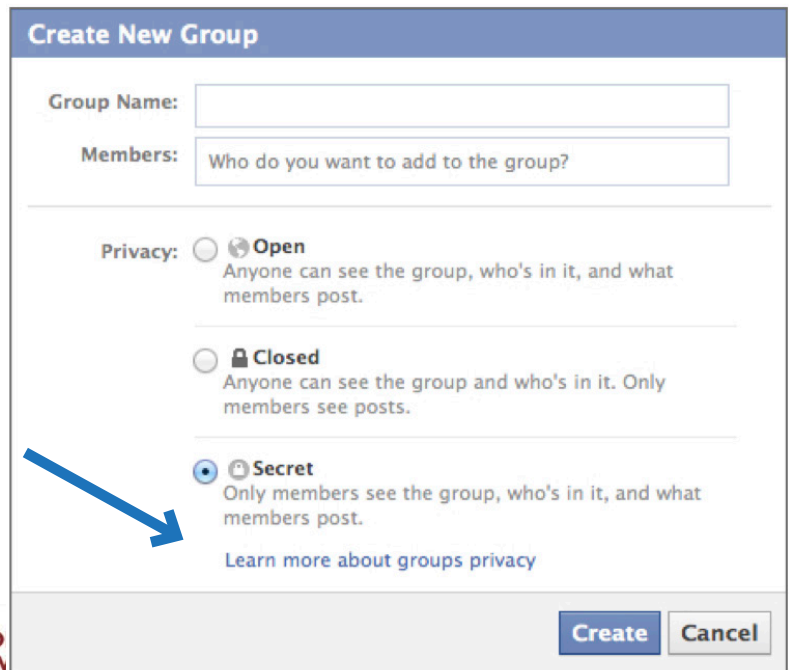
Create New Group

Group Name:

Members: Who do you want to add to the group?

Privacy: Open
Anyone can see the group, who's in it, and what members post.

Closed
Anyone can see the group and who's in it. Only members see posts.

Secret
Only members see the group, who's in it, and what members post.

Learn more about groups privacy

Create Cancel